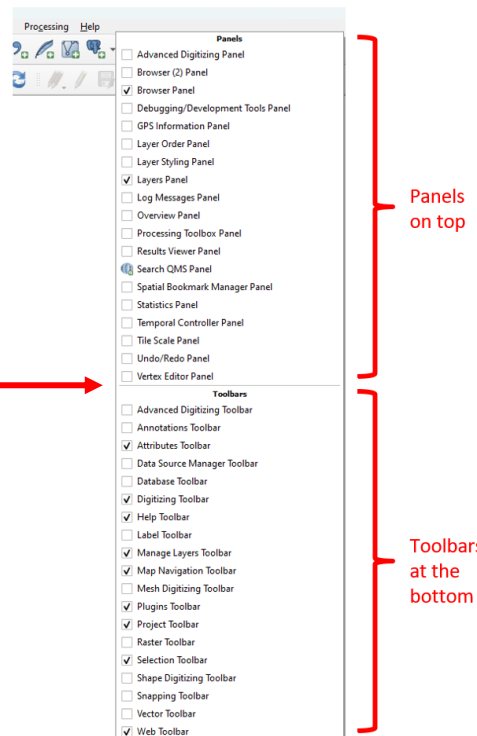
Processing Help

Panels
Advanced Digitizing Panel
Browser (2) Panel
Browser Panel
Debugging/Development Tools Panel
GPS Information Panel
Layer Order Panel
Layer Styling Panel
Layers Panel
Log Messages Panel
Overview Panel
Processing Toolbox Panel
Results Viewer Panel
Search QMS Panel
Spatial Bookmark Manager Panel
Statistics Panel
Temporal Controller Panel
Tile Scale Panel
Undo/Redo Panel
Vertex Editor Panel

Panels on top

Toolbars
Advanced Digitizing Toolbar
Annotations Toolbar
Attributes Toolbar
Data Source Manager Toolbar
Database Toolbar
Digitizing Toolbar
Help Toolbar
Label Toolbar
Manage Layers Toolbar
Map Navigation Toolbar
Mesh Digitizing Toolbar
Plugins Toolbar
Project Toolbar
Raster Toolbar
Selection Toolbar
Shape Digitizing Toolbar
Snapping Toolbar
Vector Toolbar
Web Toolbar

Toolbars at the bottom